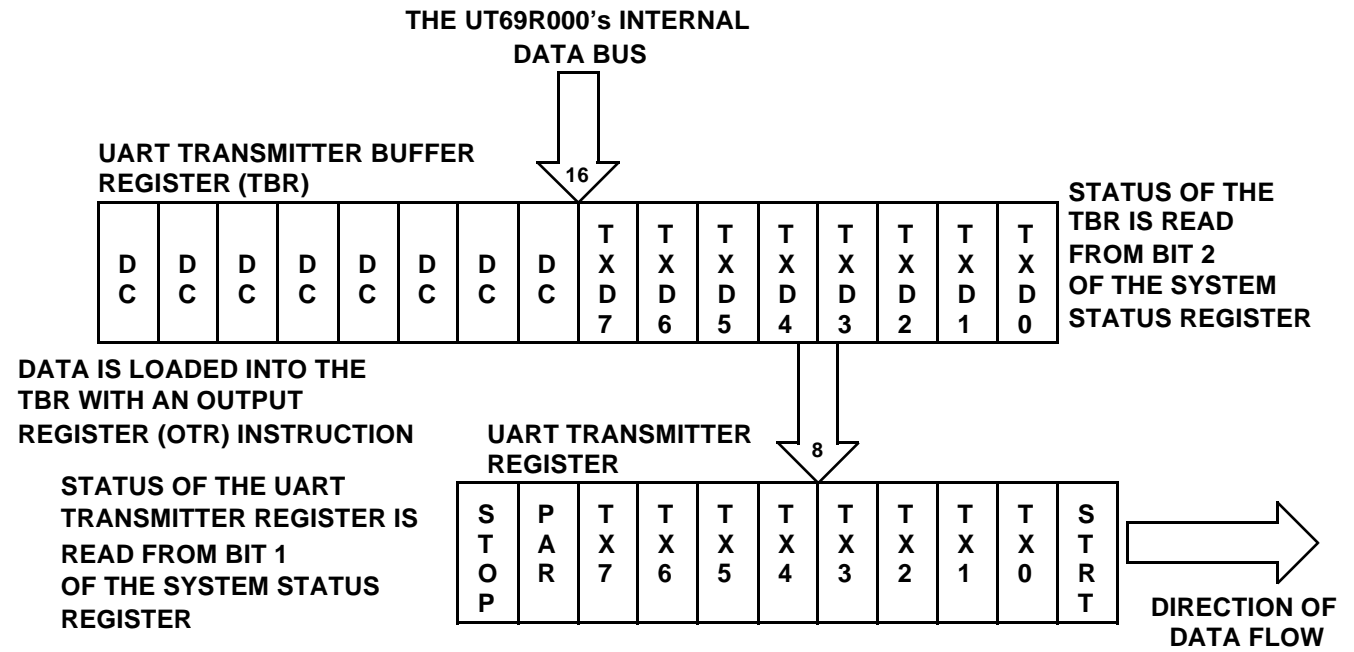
THE UT69R000's INTERNAL DATA BUS

16

UART TRANSMITTER BUFFER REGISTER (TBR)

| DC | DC | DC | DC | DC | DC | DC | DC | TXD7 | TXD6 | TXD5 | TXD4 | TXD3 | TXD2 | TXD1 | TXD0 |
|---|---|---|---|---|---|---|---|---|---|---|---|---|---|---|---|

STATUS OF THE TBR IS READ FROM BIT 2 OF THE SYSTEM STATUS REGISTER

DATA IS LOADED INTO THE TBR WITH AN OUTPUT REGISTER (OTR) INSTRUCTION

UART TRANSMITTER REGISTER

8

STATUS OF THE UART TRANSMITTER REGISTER IS READ FROM BIT 1 OF THE SYSTEM STATUS REGISTER

| STOP | PAR | TX7 | TX6 | TX5 | TX4 | TX3 | TX2 | TX1 | TX0 | STRT |
|---|---|---|---|---|---|---|---|---|---|---|

DIRECTION OF DATA FLOW